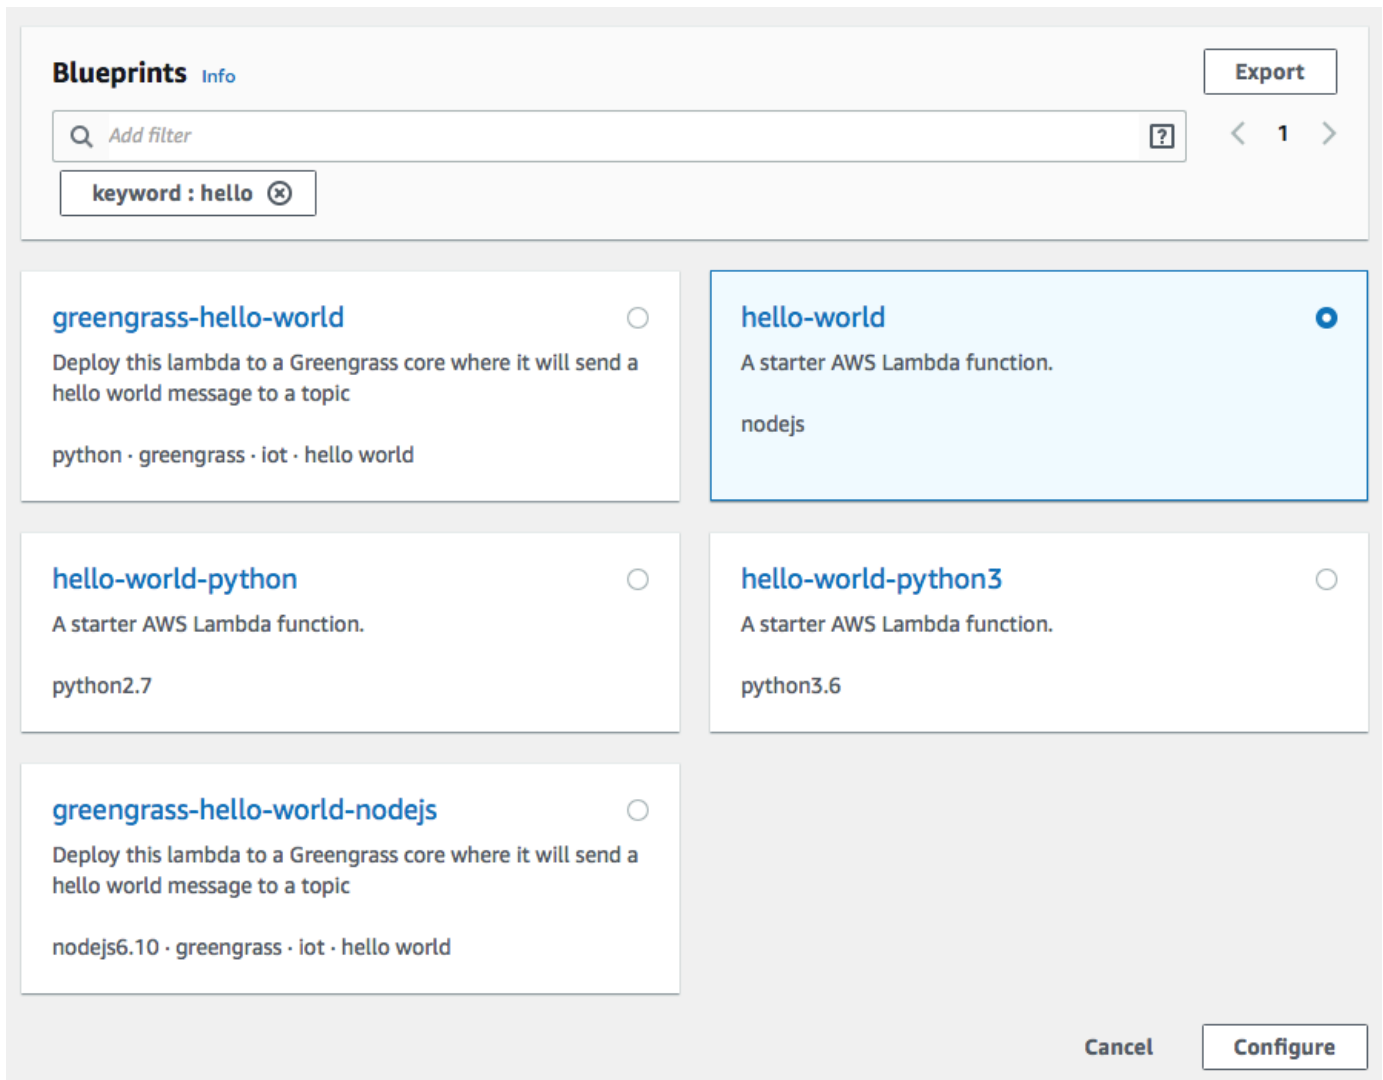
Blueprints Info

Export

Add filter

1

keyword : hello

greengrass-hello-world

Deploy this lambda to a Greengrass core where it will send a hello world message to a topic

python · greengrass · iot · hello world

hello-world

A starter AWS Lambda function.

nodejs

hello-world-python

A starter AWS Lambda function.

python2.7

hello-world-python3

A starter AWS Lambda function.

python3.6

greengrass-hello-world-nodejs

Deploy this lambda to a Greengrass core where it will send a hello world message to a topic

nodejs6.10 · greengrass · iot · hello world

Cancel

Configure